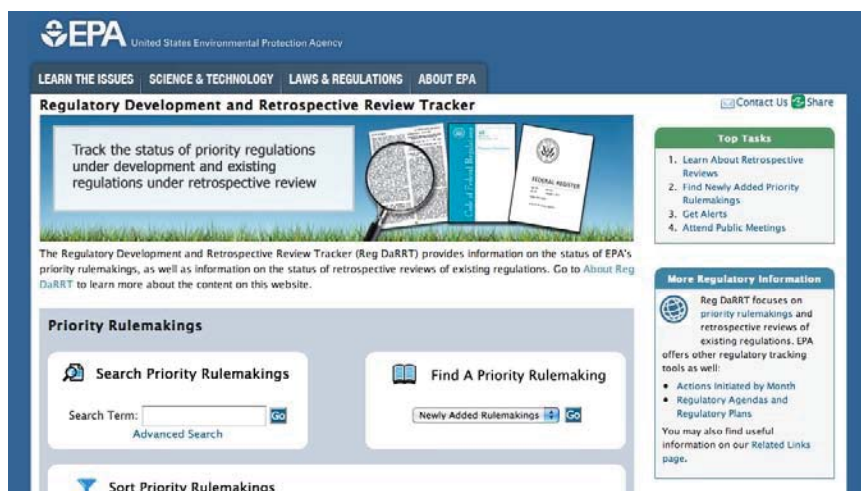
EPA United States Environmental Protection Agency

LEARN THE ISSUES SCIENCE & TECHNOLOGY LAWS & REGULATIONS ABOUT EPA

Regulatory Development and Retrospective Review Tracker

Contact Us Share

Track the status of priority regulations under development and existing regulations under retrospective review

Code of Federal Regulations

FEDERAL REGISTER

The Regulatory Development and Retrospective Review Tracker (Reg DaRRT) provides information on the status of EPA's priority rulemakings, as well as information on the status of retrospective reviews of existing regulations. Go to About Reg DaRRT to learn more about the content on this website.

Top Tasks

1. Learn About Retrospective Reviews
2. Find Newly Added Priority Rulemakings
3. Get Alerts
4. Attend Public Meetings

More Regulatory Information

Reg DaRRT focuses on priority rulemakings and retrospective reviews of existing regulations. EPA offers other regulatory tracking tools as well:

- Actions Initiated by Month
- Regulatory Agendas and Regulatory Plans

You may also find useful information on our Related Links page.

Priority Rulemakings

Search Priority Rulemakings

Search Term: Go

Advanced Search

Find A Priority Rulemaking

Newly Added Rulemakings Go

Sort Priority Rulemakings